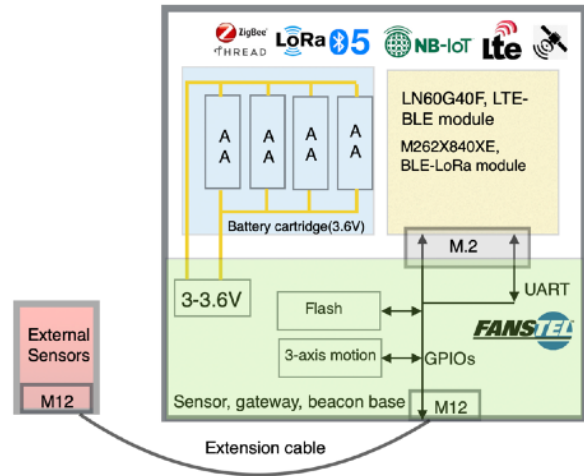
ZigBee THREAD LoRa 5 NB-IoT LTE

A A
A A
A A
A A

Battery cartridge(3.6V)

LN60G40F, LTE-BLE module

M262X840XE, BLE-LoRa module

M.2

UART

3-3.6V

Flash

FANSTEL

3-axis motion

GPIOs

Sensor, gateway, beacon base

M12

External Sensors

M12

Extension cable